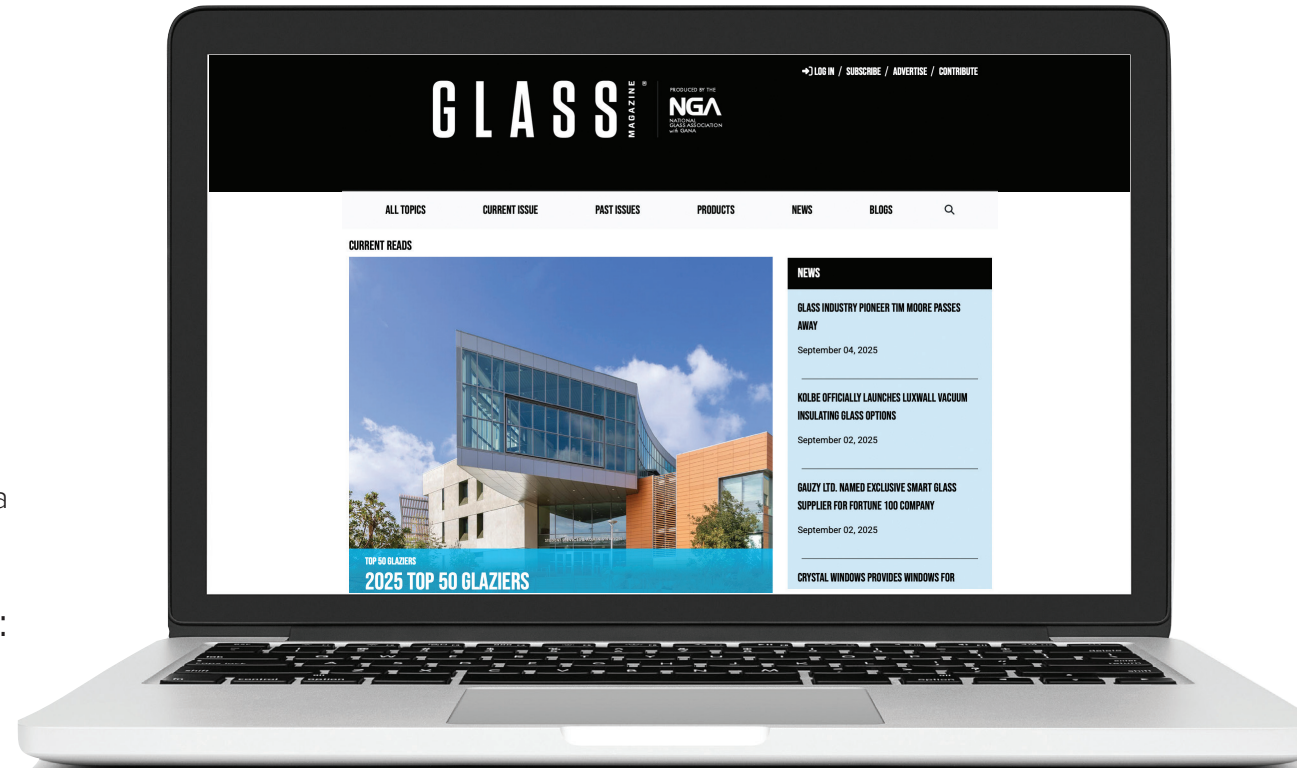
LOG IN / SUBSCRIBE / ADVERTISE / CONTRIBUTE

GLASS MAGAZINE® PRODUCED BY THE NGA NATIONAL GLASS ASSOCIATION with GANA

ALL TOPICS
CURRENT ISSUE
PAST ISSUES
PRODUCTS
NEWS
BLOGS

CURRENT READS

TOP 50 GLAZIERS
2025 TOP 50 GLAZIERS

NEWS

GLASS INDUSTRY PIONEER TIM MOORE PASSES AWAY
September 04, 2025

KOLBE OFFICIALLY LAUNCHES LUXWALL VACUUM INSULATING GLASS OPTIONS
September 02, 2025

GAUZY LTD. NAMED EXCLUSIVE SMART GLASS SUPPLIER FOR FORTUNE 100 COMPANY
September 02, 2025

CRYSTAL WINDOWS PROVIDES WINDOWS FOR